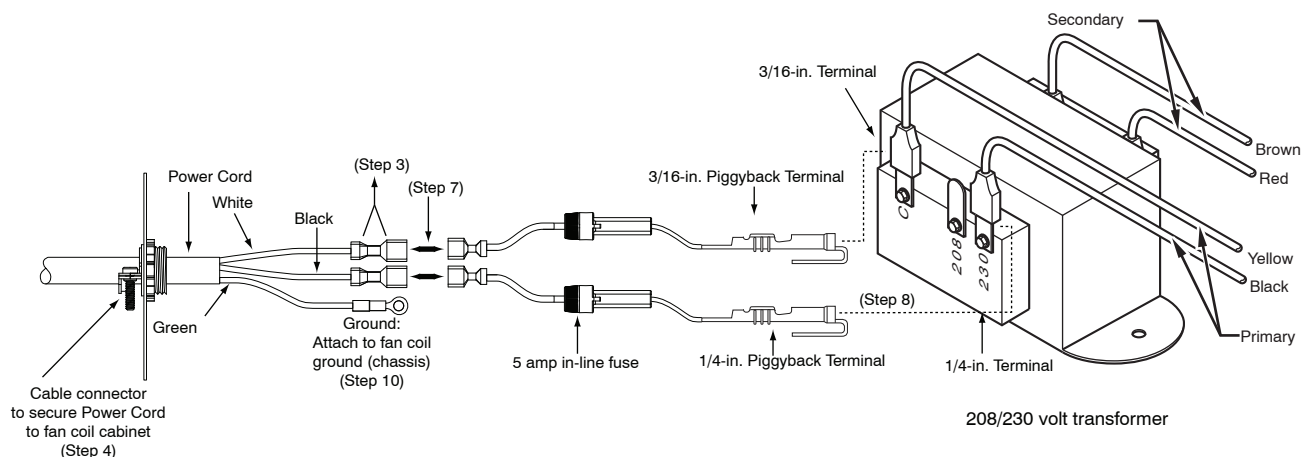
Secondary

3/16-in. Terminal

Brown

Red

(Step 3)

Power Cord

(Step 7)

3/16-in. Piggyback Terminal

White

Black

C

208

230

Yellow

Black

(Step 8)

Green

Ground:
Attach to fan coil ground (chassis)
(Step 10)

5 amp in-line fuse

1/4-in. Piggyback Terminal

1/4-in. Terminal

Primary

Cable connector to secure Power Cord to fan coil cabinet
(Step 4)

208/230 volt transformer